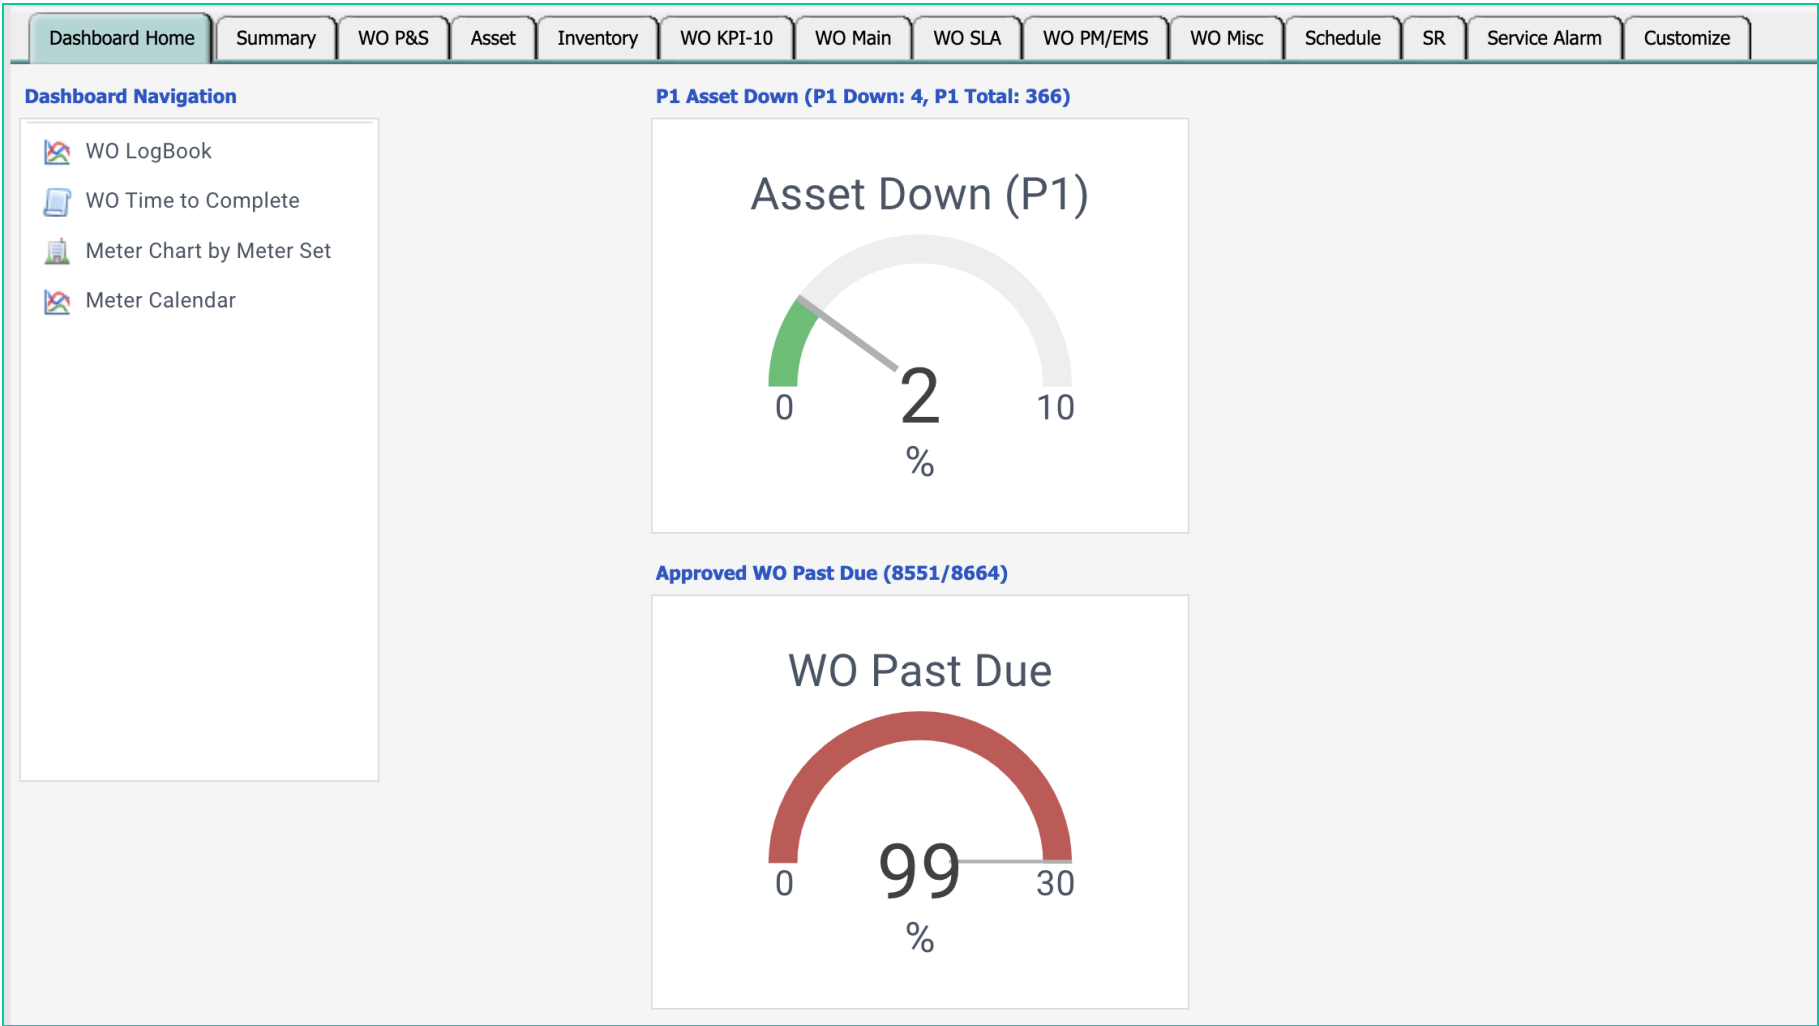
Dashboard Home | Summary | WO P&S | Asset | Inventory | WO KPI-10 | WO Main | WO SLA | WO PM/EMS | WO Misc | Schedule | SR | Service Alarm | Customize

Dashboard Navigation

WO LogBook
WO Time to Complete
Meter Chart by Meter Set
Meter Calendar

P1 Asset Down (P1 Down: 4, P1 Total: 366)

Asset Down (P1)

0
2
10
%

Approved WO Past Due (8551/8664)

WO Past Due

0
99
30
%